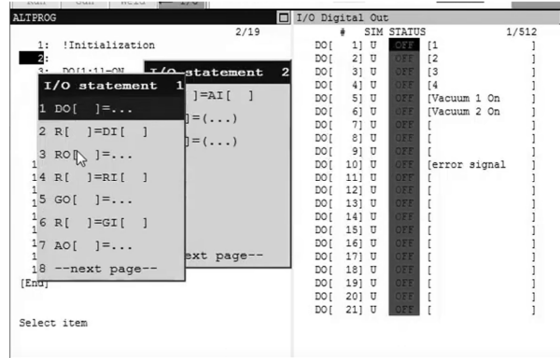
ALTPROG

2/19

1: !Initialization

2:

3: DO[1:1]=ON

I/O statement 2

]=AI[ ]

]=(...)

]=(...)

ext page--

I/O statement 1

1 DO[ ]=...

2 R[ ]=DI[ ]

3 RO[ ]=...

4 R[ ]=RI[ ]

5 GO[ ]=...

6 R[ ]=GI[ ]

7 AO[ ]=...

8 --next page--

[End]

Select item

I/O Digital Out

1/512

| # | | SIM | STATUS | |
|---|---|---|---|---|
| DO[ | 1] | U | OFF | [1 |
| DO[ | 2] | U | OFF | [2 |
| DO[ | 3] | U | OFF | [3 |
| DO[ | 4] | U | OFF | [4 |
| DO[ | 5] | U | OFF | [Vacuum 1 On |
| DO[ | 6] | U | OFF | [Vacuum 2 On |
| DO[ | 7] | U | OFF | [ |
| DO[ | 8] | U | OFF | [ |
| DO[ | 9] | U | OFF | [ |
| DO[ | 10] | U | OFF | [error signal |
| DO[ | 11] | U | OFF | [ |
| DO[ | 12] | U | OFF | [ |
| DO[ | 13] | U | OFF | [ |
| DO[ | 14] | U | OFF | [ |
| DO[ | 15] | U | OFF | [ |
| DO[ | 16] | U | OFF | [ |
| DO[ | 17] | U | OFF | [ |
| DO[ | 18] | U | OFF | [ |
| DO[ | 19] | U | OFF | [ |
| DO[ | 20] | U | OFF | [ |
| DO[ | 21] | U | OFF | [ |